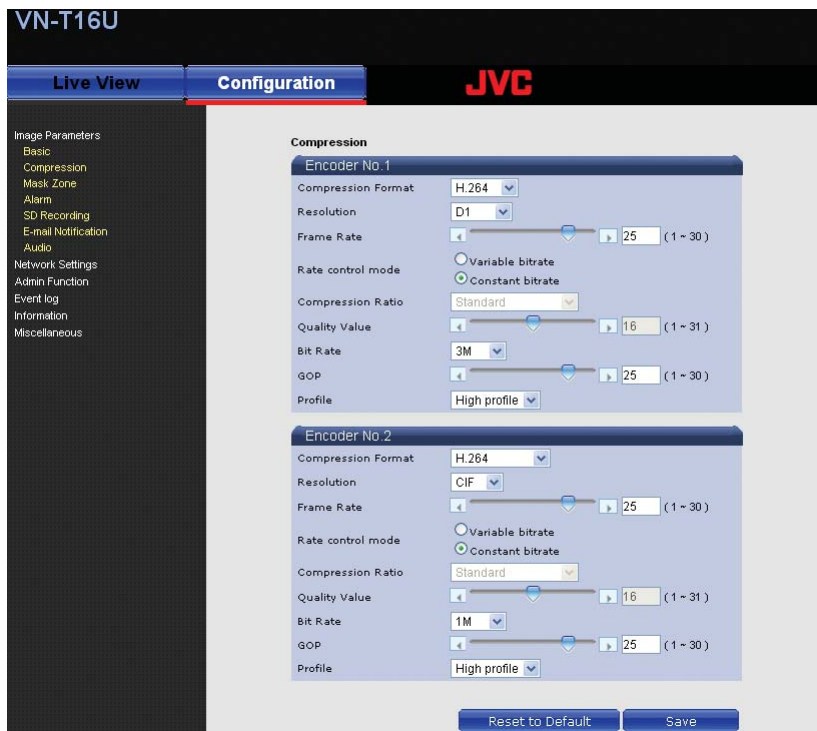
VN-T16U

Live View
Configuration
JVC

Image Parameters
Basic
Compression
Mask Zone
Alarm
SD Recording
E-mail Notification
Audio
Network Settings
Admin Function
Event log
Information
Miscellaneous

Compression

Encoder No.1

| | |
|---|---|
| Compression Format | H.264 |
| Resolution | D1 |
| Frame Rate | 25 (1 ~ 30) |
| Rate control mode | Variable bitrate / Constant bitrate |
| Compression Ratio | Standard |
| Quality Value | 16 (1 ~ 31) |
| Bit Rate | 3M |
| GOP | 25 (1 ~ 30) |
| Profile | High profile |

Encoder No.2

| | |
|---|---|
| Compression Format | H.264 |
| Resolution | CIF |
| Frame Rate | 25 (1 ~ 30) |
| Rate control mode | Variable bitrate / Constant bitrate |
| Compression Ratio | Standard |
| Quality Value | 16 (1 ~ 31) |
| Bit Rate | 1M |
| GOP | 25 (1 ~ 30) |
| Profile | High profile |

Reset to Default
Save